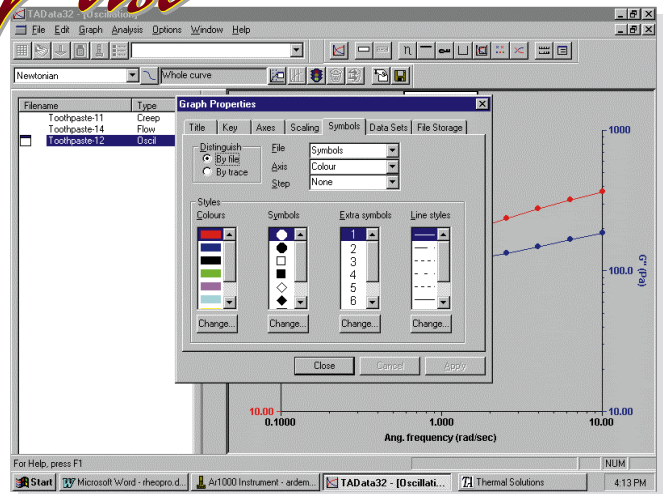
TAData32 - [Oscillation]
File Edit Graph Analysis Options Window Help
Newtonian
Whole curve
Filename
Type
Toothpaste-11 Creep
Toothpaste-14 Flow
Toothpaste-12 Oscil
Graph Properties
Title Key Axes Scaling Symbols Data Sets File Storage
Distinguish
By file
By trace
File
Symbols
Axis
Colour
Step
None
Styles
Colours
Symbols
Extra symbols
Line styles
1
2
3
4
5
6
Change...
Change...
Change...
Change...
Close
Cancel
Apply
1000
100.0
G'' (Pa)
10.00
10.00
0.1000
1.000
10.00
Ang. frequency (rad/sec)
For Help, press F1
NUM
Start
Microsoft Word - rheopro.d...
Ar1000 Instrument - ardem...
TAData32 - [Oscillati...
Thermal Solutions
4:13 PM